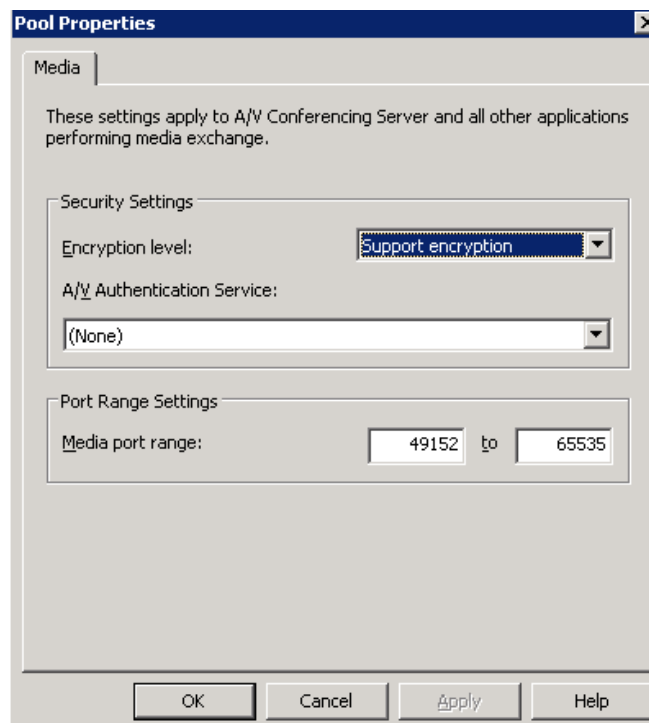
Pool Properties

Media

These settings apply to A/V Conferencing Server and all other applications performing media exchange.

Security Settings

Encryption level: Support encryption

A/V Authentication Service:

(None)

Port Range Settings

Media port range: 49152 to 65535

OK Cancel Apply Help